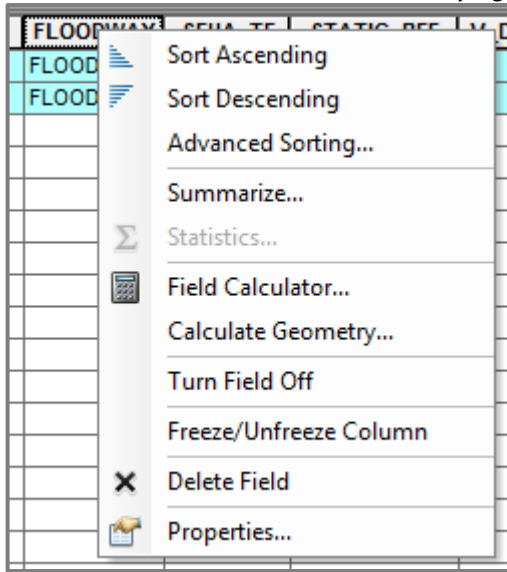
| FLOOD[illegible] | SFHA_TF | STATIC_BFE | V_D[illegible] |
|---|---|---|---|
| FLOOD | | | |
| FLOOD | | | |

Sort Ascending
Sort Descending
Advanced Sorting...
Summarize...
Statistics...
Field Calculator...
Calculate Geometry...
Turn Field Off
Freeze/Unfreeze Column
Delete Field
Properties...